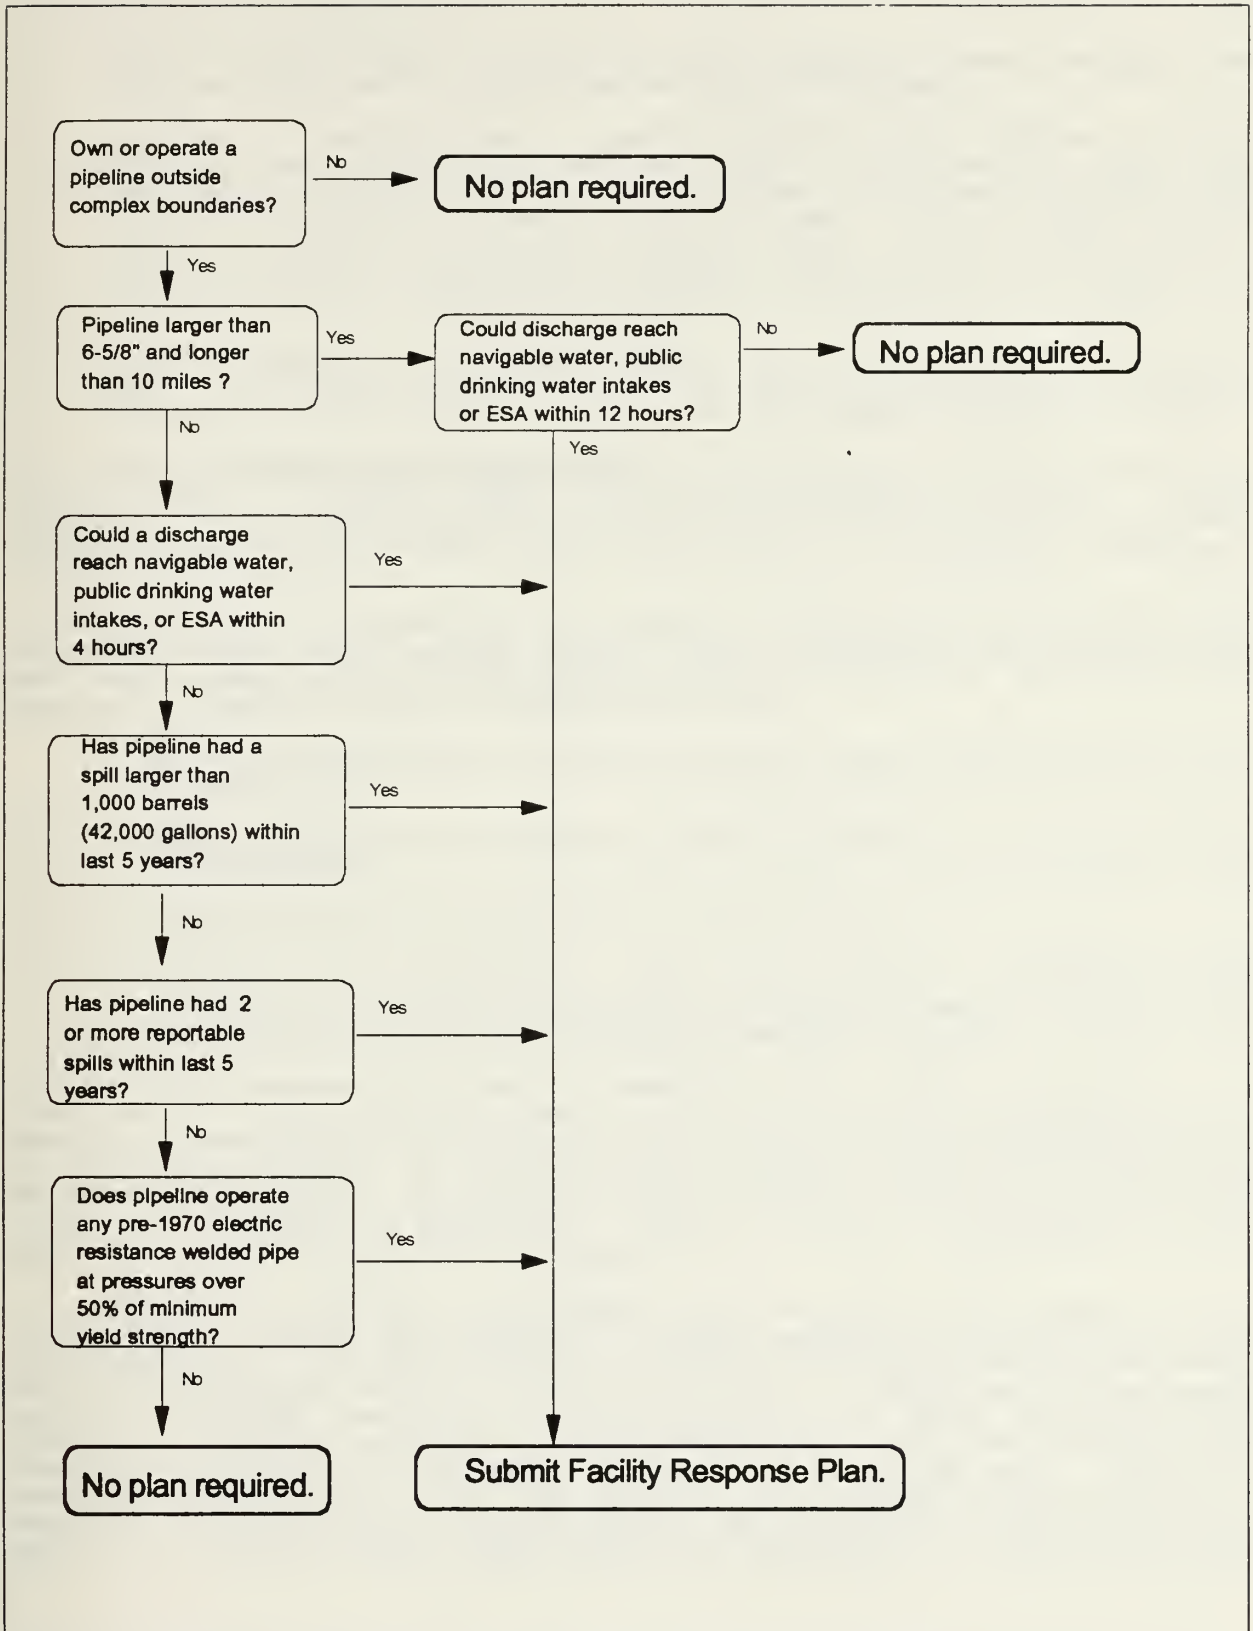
Own or operate a pipeline outside complex boundaries?

No

No plan required.

Yes

Pipeline larger than 6-5/8" and longer than 10 miles ?

Yes

Could discharge reach navigable water, public drinking water intakes or ESA within 12 hours?

No

No plan required.

Yes

No

Could a discharge reach navigable water, public drinking water intakes, or ESA within 4 hours?

Yes

No

Has pipeline had a spill larger than 1,000 barrels (42,000 gallons) within last 5 years?

Yes

No

Has pipeline had 2 or more reportable spills within last 5 years?

Yes

No

Does pipeline operate any pre-1970 electric resistance welded pipe at pressures over 50% of minimum yield strength?

Yes

No

No plan required.

Submit Facility Response Plan.